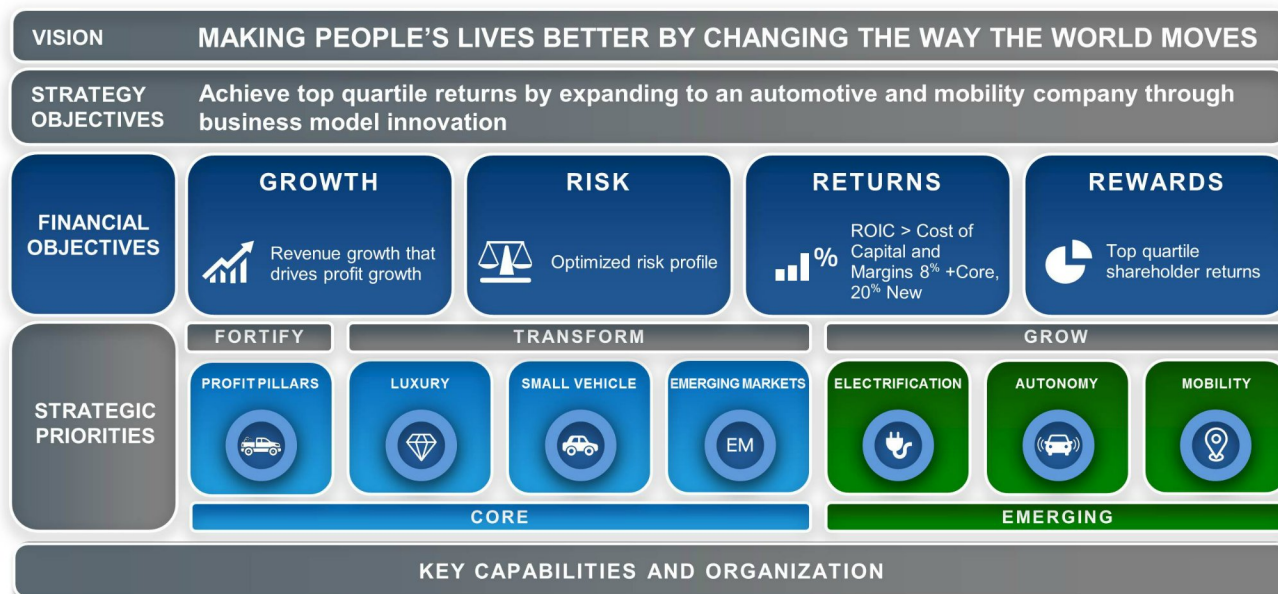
VISION MAKING PEOPLE'S LIVES BETTER BY CHANGING THE WAY THE WORLD MOVES

STRATEGY OBJECTIVES Achieve top quartile returns by expanding to an automotive and mobility company through business model innovation

FINANCIAL OBJECTIVES

GROWTH
Revenue growth that drives profit growth

RISK
Optimized risk profile

RETURNS
%
ROIC > Cost of Capital and Margins 8% +Core, 20% New

REWARDS
Top quartile shareholder returns

STRATEGIC PRIORITIES

FORTIFY
TRANSFORM
GROW

PROFIT PILLARS
LUXURY
SMALL VEHICLE
EMERGING MARKETS
EM
ELECTRIFICATION
AUTONOMY
MOBILITY

CORE
EMERGING

KEY CAPABILITIES AND ORGANIZATION